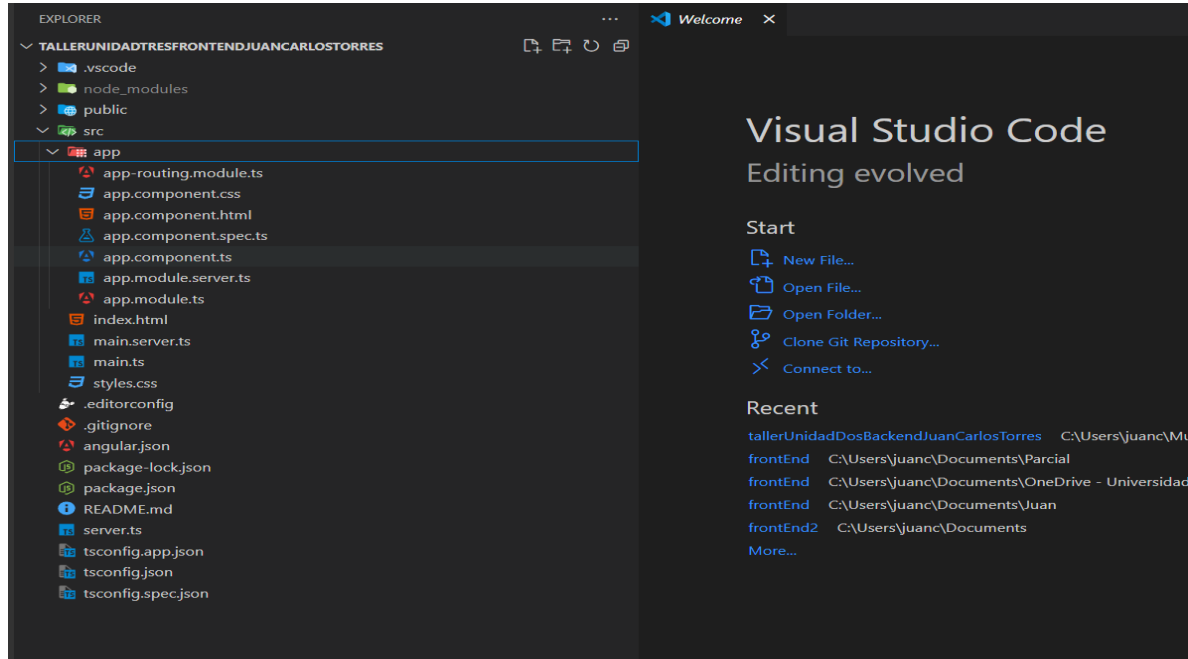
EXPLORER ···

TALLERUNIDADTRESFRONTENDJUANCARLOSTORRES

.vscode
node_modules
public
src
app
app-routing.module.ts
app.component.css
app.component.html
app.component.spec.ts
app.component.ts
app.module.server.ts
app.module.ts
index.html
main.server.ts
main.ts
styles.css
.editorconfig
.gitignore
angular.json
package-lock.json
package.json
README.md
server.ts
tsconfig.app.json
tsconfig.json
tsconfig.spec.json

Welcome ×

Visual Studio Code
Editing evolved

Start
New File...
Open File...
Open Folder...
Clone Git Repository...
Connect to...

Recent
tallerUnidadDosBackendJuanCarlosTorres C:\Users\juanc\Mu
frontEnd C:\Users\juanc\Documents\Parcial
frontEnd C:\Users\juanc\Documents\OneDrive - Universidad
frontEnd C:\Users\juanc\Documents\Juan
frontEnd2 C:\Users\juanc\Documents
More...